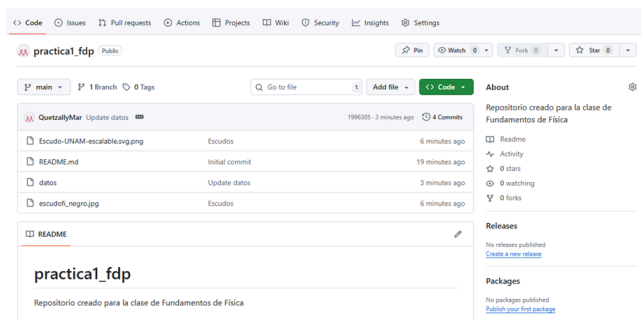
<> Code  Issues  Pull requests  Actions  Projects  Wiki  Security  Insights  Settings

practica1_fdp  Public

Pin  Watch 0  Fork 0  Star 0

main  1 Branch  0 Tags  Go to file  t  Add file  <> Code

QuetzallyMar  Update datos  ...  1996385 · 3 minutes ago  4 Commits

| | | |
|---|---|---|
| Escudo-UNAM-escalable.svg.png | Escudos | 6 minutes ago |
| README.md | Initial commit | 19 minutes ago |
| datos | Update datos | 3 minutes ago |
| escudofi_negro.jpg | Escudos | 6 minutes ago |

README

practica1_fdp

Repositorio creado para la clase de Fundamentos de Física

About

Repositorio creado para la clase de Fundamentos de Física

Readme
Activity
0 stars
0 watching
0 forks

Releases

No releases published
Create a new release

Packages

No packages published
Publish your first package